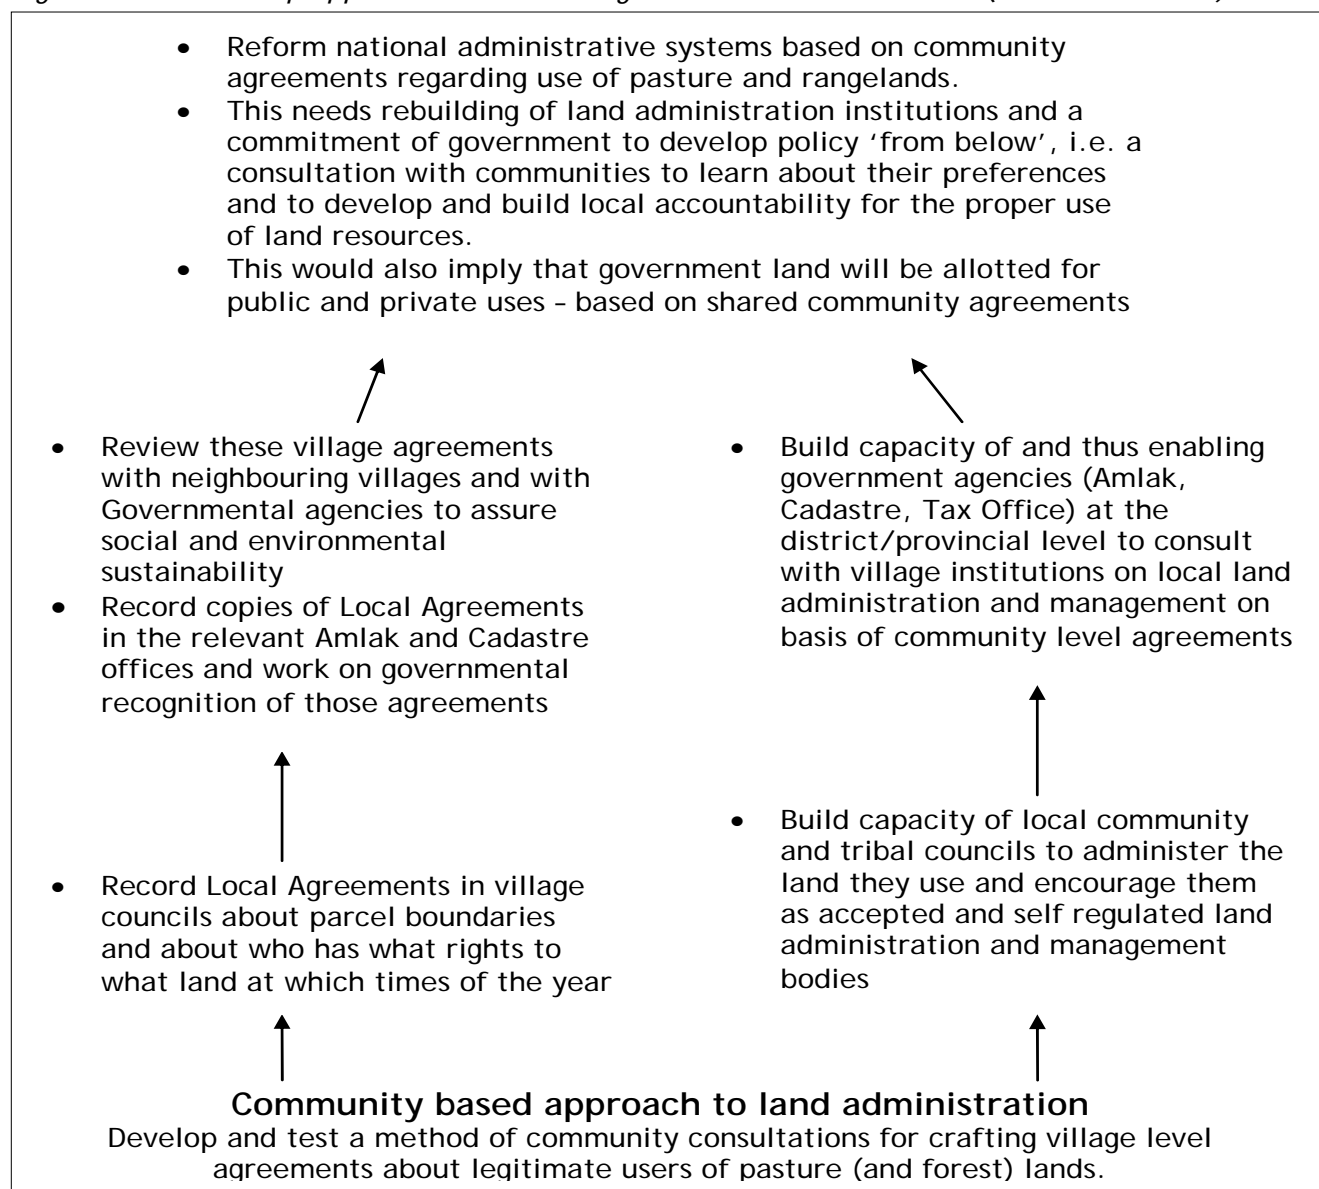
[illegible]

- Reform national administrative systems based on community agreements regarding use of pasture and rangelands.
- This needs rebuilding of land administration institutions and a commitment of government to develop policy 'from below', i.e. a consultation with communities to learn about their preferences and to develop and build local accountability for the proper use of land resources.
- This would also imply that government land will be allotted for public and private uses – based on shared community agreements

- Review these village agreements with neighbouring villages and with Governmental agencies to assure social and environmental sustainability
- Record copies of Local Agreements in the relevant Amlak and Cadastre offices and work on governmental recognition of those agreements

- Record Local Agreements in village councils about parcel boundaries and about who has what rights to what land at which times of the year

- Build capacity of and thus enabling government agencies (Amlak, Cadastre, Tax Office) at the district/provincial level to consult with village institutions on local land administration and management on basis of community level agreements

- Build capacity of local community and tribal councils to administer the land they use and encourage them as accepted and self regulated land administration and management bodies

**Community based approach to land administration**
Develop and test a method of community consultations for crafting village level agreements about legitimate users of pasture (and forest) lands.